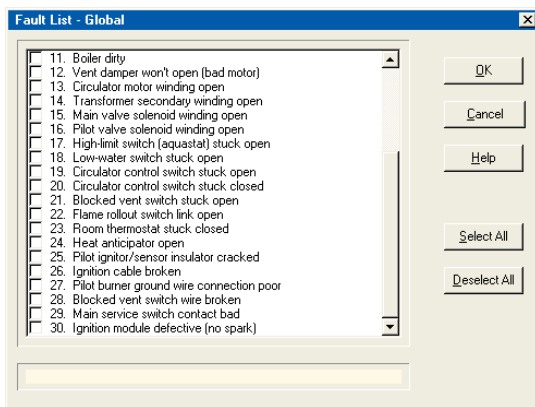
Fault List - Global

11. Boiler dirty
12. Vent damper won't open (bad motor)
13. Circulator motor winding open
14. Transformer secondary winding open
15. Main valve solenoid winding open
16. Pilot valve solenoid winding open
17. High-limit switch (aquastat) stuck open
18. Low-water switch stuck open
19. Circulator control switch stuck open
20. Circulator control switch stuck closed
21. Blocked vent switch stuck open
22. Flame rollout switch link open
23. Room thermostat stuck closed
24. Heat anticipator open
25. Pilot ignitor/sensor insulator cracked
26. Ignition cable broken
27. Pilot burner ground wire connection poor
28. Blocked vent switch wire broken
29. Main service switch contact bad
30. Ignition module defective (no spark)

OK
Cancel
Help
Select All
Deselect All